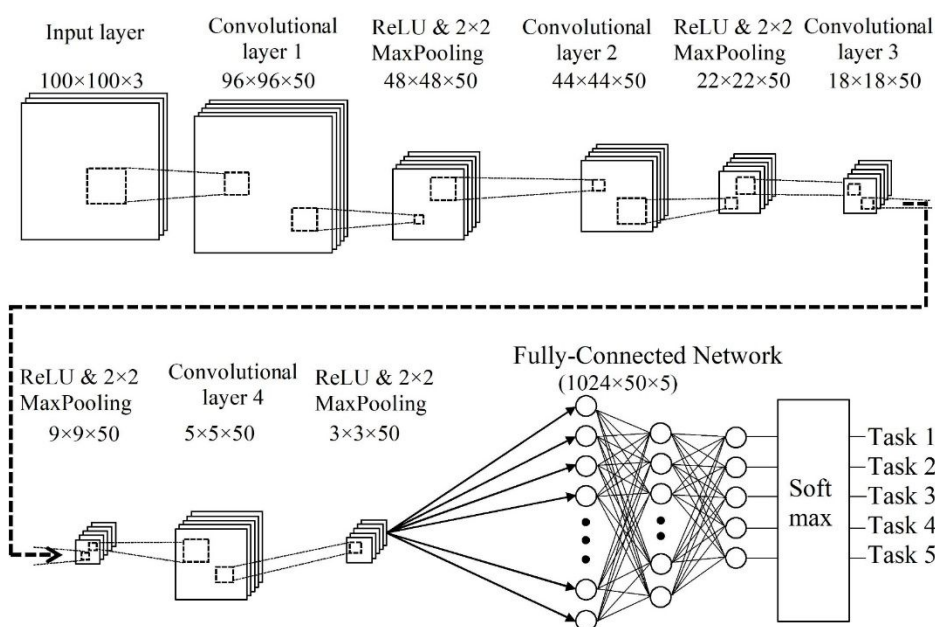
Input layer
100×100×3

Convolutional layer 1
96×96×50

ReLU & 2×2 MaxPooling
48×48×50

Convolutional layer 2
44×44×50

ReLU & 2×2 MaxPooling
22×22×50

Convolutional layer 3
18×18×50

ReLU & 2×2 MaxPooling
9×9×50

Convolutional layer 4
5×5×50

ReLU & 2×2 MaxPooling
3×3×50

Fully-Connected Network
(1024×50×5)

Soft max

Task 1
Task 2
Task 3
Task 4
Task 5